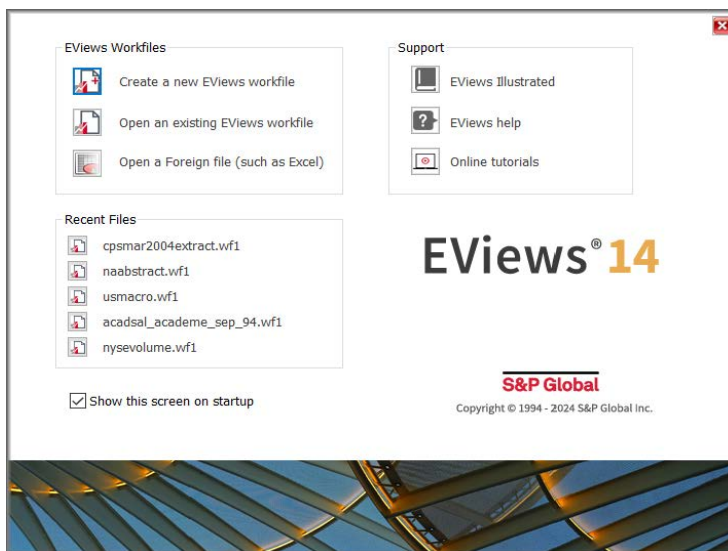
EViews Workfiles

Create a new EViews workfile

Open an existing EViews workfile

Open a Foreign file (such as Excel)

Support

EViews Illustrated

EViews help

Online tutorials

Recent Files

cpsmar2004extract.wf1

naabstract.wf1

usmacro.wf1

acadsal_academe_sep_94.wf1

nysevolume.wf1

EViews® 14

Show this screen on startup

S&P Global

Copyright © 1994 - 2024 S&P Global Inc.